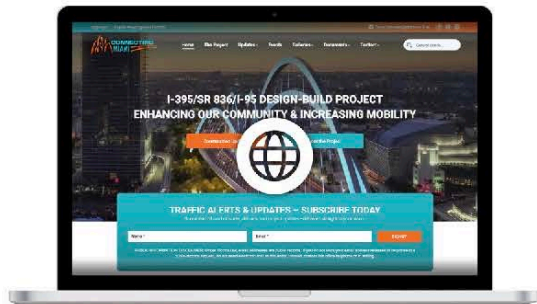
CONNECTING MIAMI

Home

The Project

Updates

Travels

Galleries

Documents

Contact

I-395/SR 836/I-95 DESIGN-BUILD PROJECT
ENHANCING OUR COMMUNITY & INCREASING MOBILITY

TRAFFIC ALERTS & UPDATES – SUBSCRIBE TODAY

Name *

Email *

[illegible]